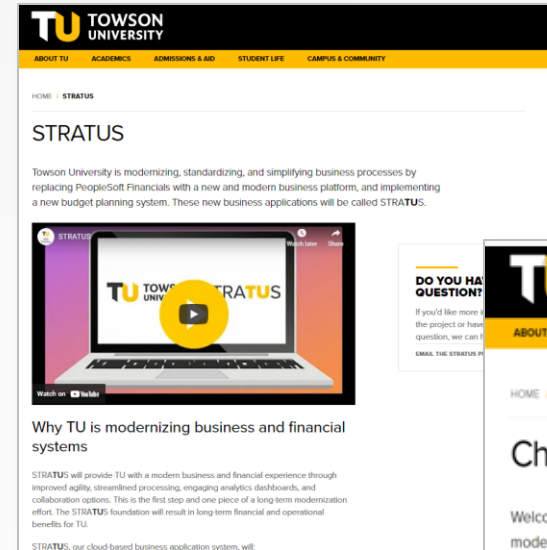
TU TOWSON UNIVERSITY

ABOUT TU ACADEMICS ADMISSIONS & AID STUDENT LIFE CAMPUS & COMMUNITY

HOME / STRATUS

STRATUS

Towson University is modernizing, standardizing, and simplifying business processes by replacing PeopleSoft Financials with a new and modern business platform, and implementing a new budget planning system. These new business applications will be called STRATUS.

STRATUS

Watch later Share

TU TOWSON UNIVERSITY STRATUS

Watch on YouTube

DO YOU HA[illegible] QUESTION?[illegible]

If you'd like more i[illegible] the project or have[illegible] question, we can h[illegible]

EMAIL THE STRATUS P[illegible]

Why TU is modernizing business and financial systems

STRATUS will provide TU with a modern business and financial experience through improved agility, streamlined processing, engaging analytics dashboards, and collaboration options. This is the first step and one piece of a long-term modernization effort. The STRATUS foundation will result in long-term financial and operational benefits for TU.

STRATUS, our cloud-based business application system, will:

TU

ABOUT

HOME

Ch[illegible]

Welco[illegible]

mode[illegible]